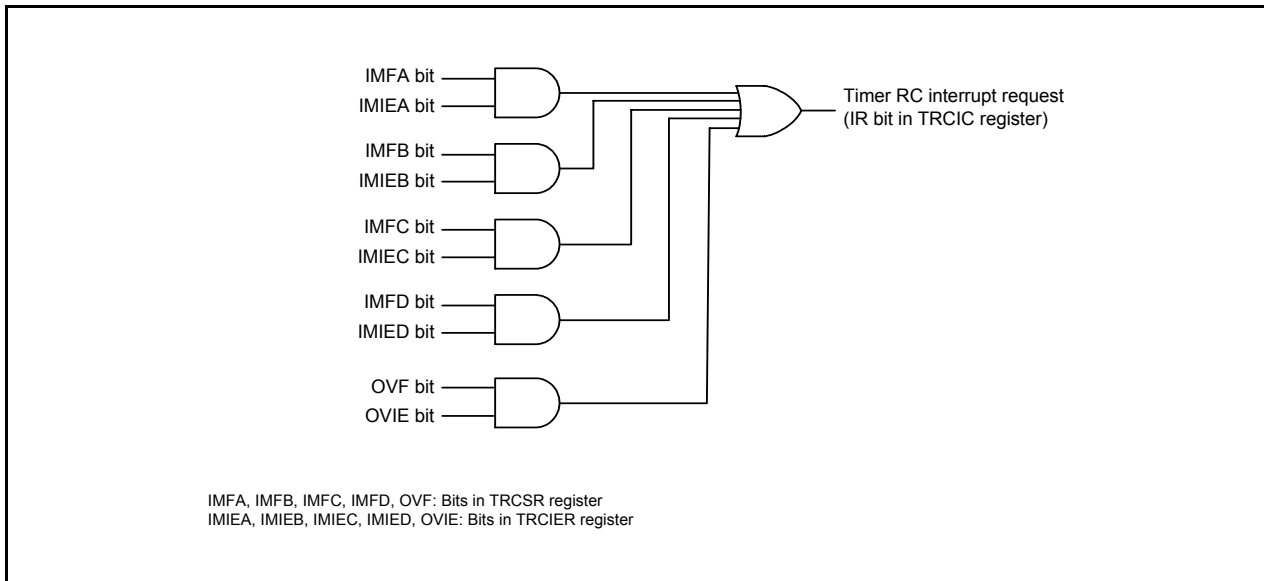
IMFA bit
IMIEA bit

IMFB bit
IMIEB bit

IMFC bit
IMIEC bit

IMFD bit
IMIED bit

OVF bit
OVIE bit

Timer RC interrupt request
(IR bit in TRCIC register)

IMFA, IMFB, IMFC, IMFD, OVF: Bits in TRCSR register
IMIEA, IMIEB, IMIEC, IMIED, OVIE: Bits in TRCIER register